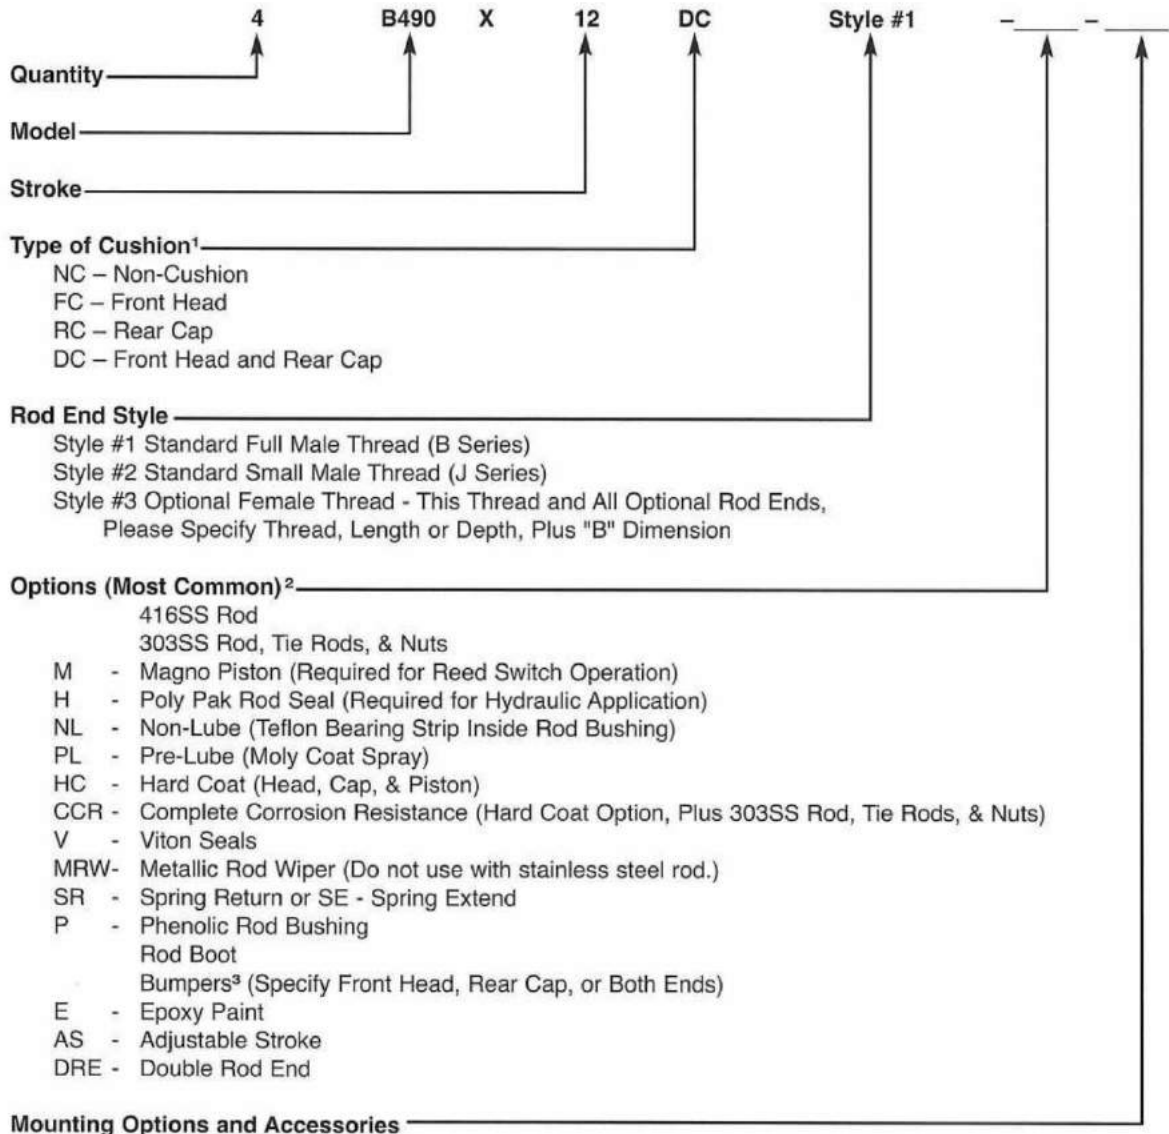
4 B490 X 12 DC Style #1 –_____ – _____

Quantity

Model

Stroke

Type of Cushion¹
NC – Non-Cushion
FC – Front Head
RC – Rear Cap
DC – Front Head and Rear Cap

Rod End Style
Style #1 Standard Full Male Thread (B Series)
Style #2 Standard Small Male Thread (J Series)
Style #3 Optional Female Thread - This Thread and All Optional Rod Ends, Please Specify Thread, Length or Depth, Plus "B" Dimension

Options (Most Common)²
416SS Rod
303SS Rod, Tie Rods, & Nuts
M - Magno Piston (Required for Reed Switch Operation)
H - Poly Pak Rod Seal (Required for Hydraulic Application)
NL - Non-Lube (Teflon Bearing Strip Inside Rod Bushing)
PL - Pre-Lube (Moly Coat Spray)
HC - Hard Coat (Head, Cap, & Piston)
CCR - Complete Corrosion Resistance (Hard Coat Option, Plus 303SS Rod, Tie Rods, & Nuts)
V - Viton Seals
MRW- Metallic Rod Wiper (Do not use with stainless steel rod.)
SR - Spring Return or SE - Spring Extend
P - Phenolic Rod Bushing
Rod Boot
Bumpers³ (Specify Front Head, Rear Cap, or Both Ends)
E - Epoxy Paint
AS - Adjustable Stroke
DRE - Double Rod End

Mounting Options and Accessories